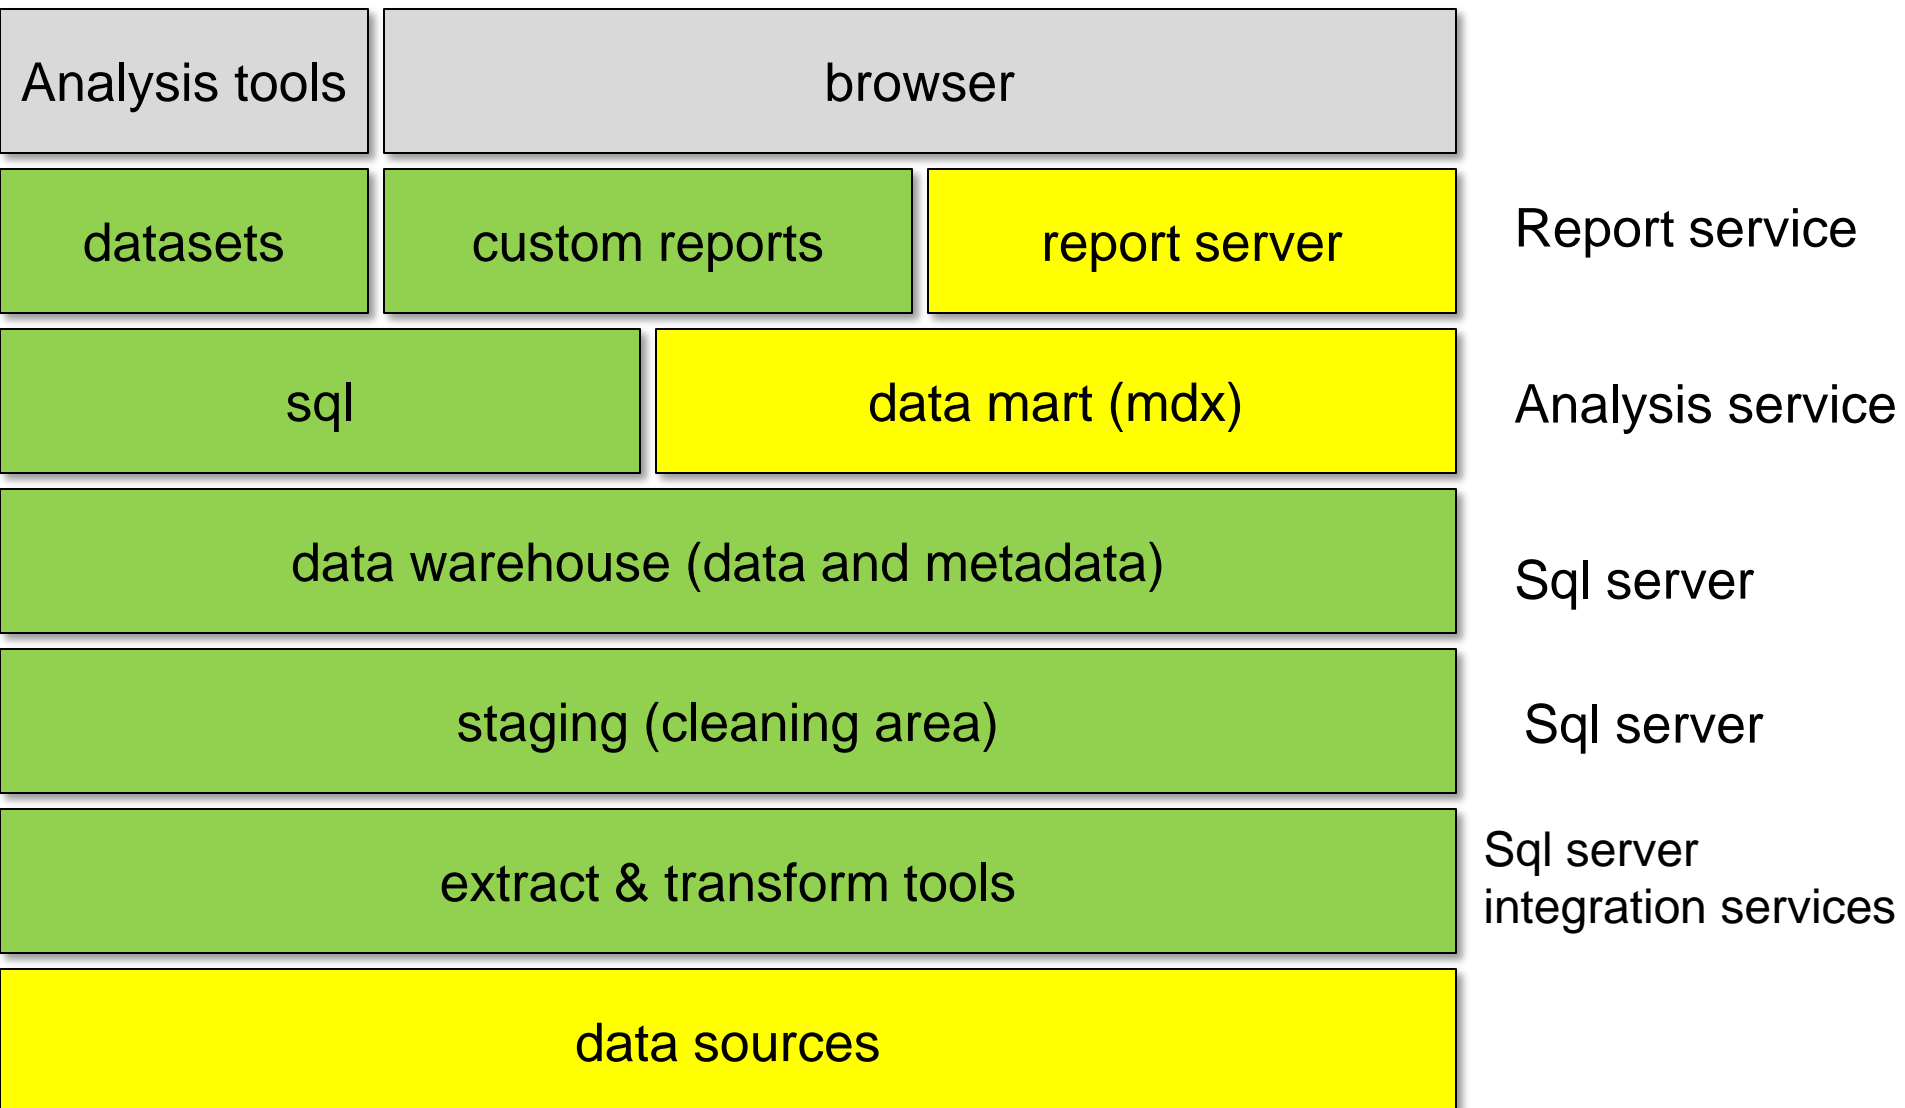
Analysis tools

browser

datasets

custom reports

report server

Report service

sql

data mart (mdx)

Analysis service

data warehouse (data and metadata)

Sql server

staging (cleaning area)

Sql server

extract & transform tools

Sql server
integration services

data sources